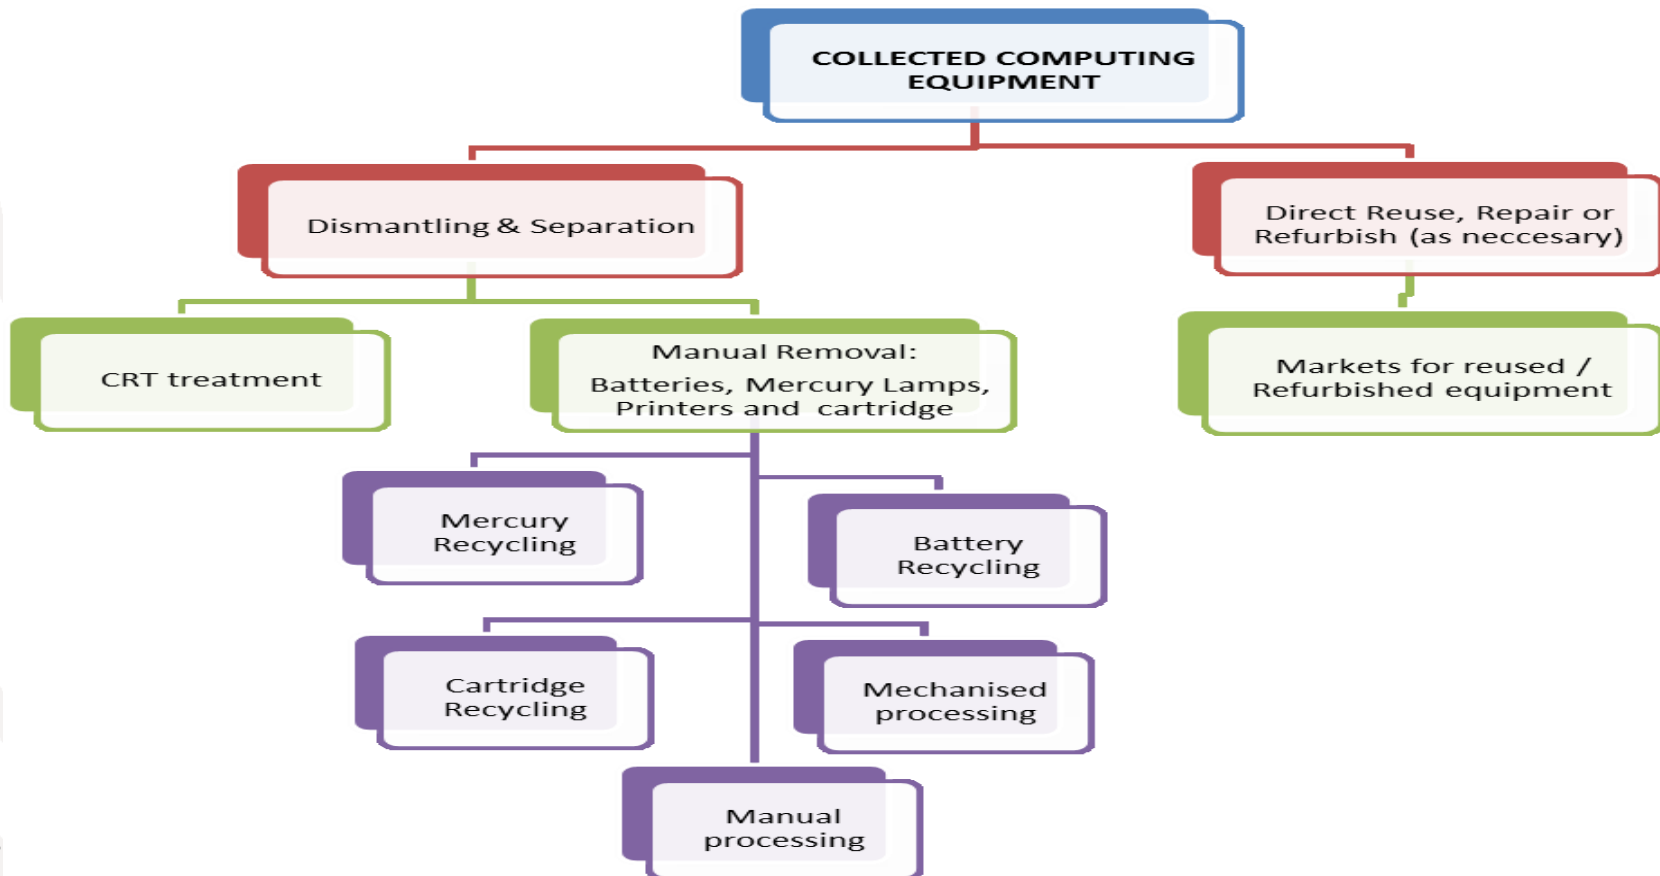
COLLECTED COMPUTING EQUIPMENT

Dismantling & Separation

Direct Reuse, Repair or Refurbish (as neccesary)

CRT treatment

Manual Removal:
Batteries, Mercury Lamps, Printers and cartridge

Markets for reused / Refurbished equipment

Mercury Recycling

Battery Recycling

Cartridge Recycling

Mechanised processing

Manual processing